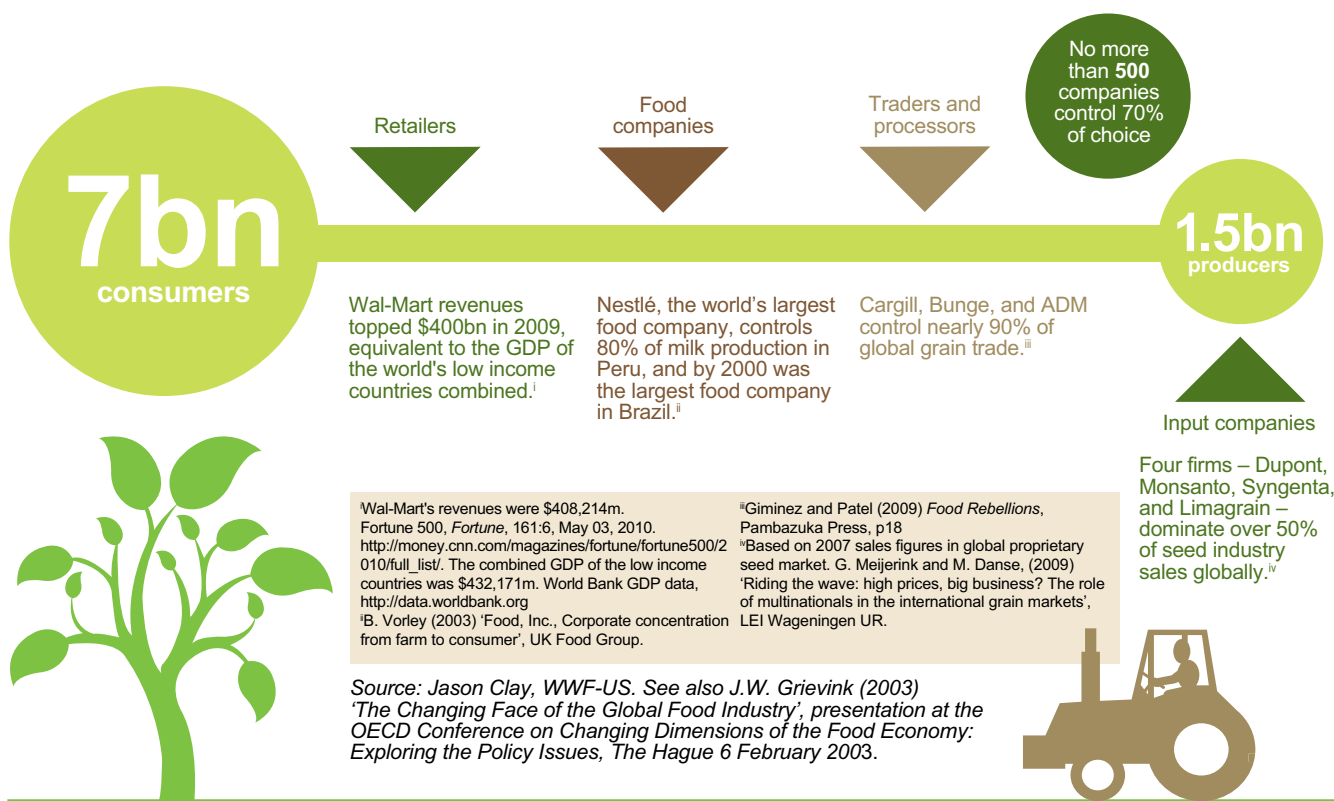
7bn consumers

Retailers

Food companies

Traders and processors

No more than **500** companies control 70% of choice

1.5bn producers

Wal-Mart revenues topped $400bn in 2009, equivalent to the GDP of the world's low income countries combined.$^{i}$

Nestlé, the world's largest food company, controls 80% of milk production in Peru, and by 2000 was the largest food company in Brazil.$^{ii}$

Cargill, Bunge, and ADM control nearly 90% of global grain trade.$^{iii}$

Input companies

Four firms – Dupont, Monsanto, Syngenta, and Limagrain – dominate over 50% of seed industry sales globally.$^{iv}$

$^{i}$Wal-Mart's revenues were $408,214m. Fortune 500, *Fortune*, 161:6, May 03, 2010. http://money.cnn.com/magazines/fortune/fortune500/2010/full_list/. The combined GDP of the low income countries was $432,171m. World Bank GDP data, http://data.worldbank.org
$^{ii}$B. Vorley (2003) 'Food, Inc., Corporate concentration from farm to consumer', UK Food Group.

$^{iii}$Giminez and Patel (2009) *Food Rebellions*, Pambazuka Press, p18
$^{iv}$Based on 2007 sales figures in global proprietary seed market. G. Meijerink and M. Danse, (2009) 'Riding the wave: high prices, big business? The role of multinationals in the international grain markets', LEI Wageningen UR.

*Source: Jason Clay, WWF-US. See also J.W. Grievink (2003) 'The Changing Face of the Global Food Industry', presentation at the OECD Conference on Changing Dimensions of the Food Economy: Exploring the Policy Issues, The Hague 6 February 2003*.